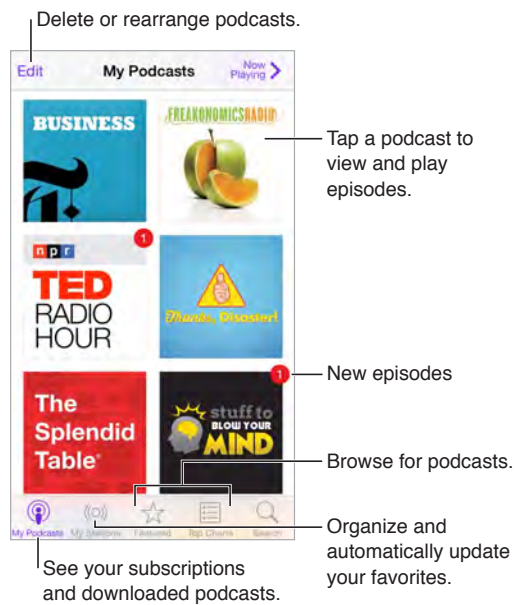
Delete or rearrange podcasts.

Edit

My Podcasts

Now Playing

BUSINESS

FREAKONOMICS RADIO

Tap a podcast to view and play episodes.

npr

1

TED RADIO HOUR

Thanks, Dinosaur!

New episodes

1

The Splendid Table®

stuff to BLOW YOUR MIND

Browse for podcasts.

My Podcasts

My Stations

Featured

Top Charts

Search

Organize and automatically update your favorites.

See your subscriptions and downloaded podcasts.